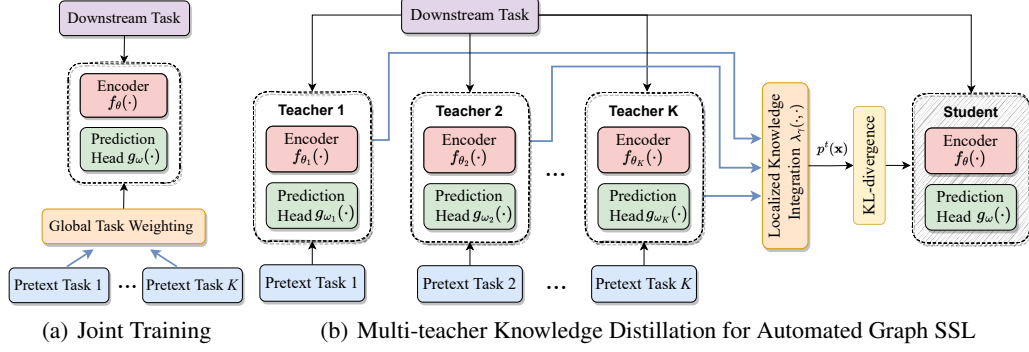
Downstream Task

Encoder $f_{\theta}(\cdot)$

Prediction Head $g_{\omega}(\cdot)$

Global Task Weighting

Pretext Task 1 ... Pretext Task $K$

(a) Joint Training

Downstream Task

Teacher 1

Encoder $f_{\theta_1}(\cdot)$

Prediction Head $g_{\omega_1}(\cdot)$

Pretext Task 1

Teacher 2

Encoder $f_{\theta_2}(\cdot)$

Prediction Head $g_{\omega_2}(\cdot)$

Pretext Task 2

...

Teacher K

Encoder $f_{\theta_K}(\cdot)$

Prediction Head $g_{\omega_K}(\cdot)$

Pretext Task $K$

...

Localized Knowledge Integration $\lambda_{\gamma}(\cdot,\cdot)$

$p^t(\mathbf{x})$

KL-divergence

Student

Encoder $f_{\theta}(\cdot)$

Prediction Head $g_{\omega}(\cdot)$

(b) Multi-teacher Knowledge Distillation for Automated Graph SSL